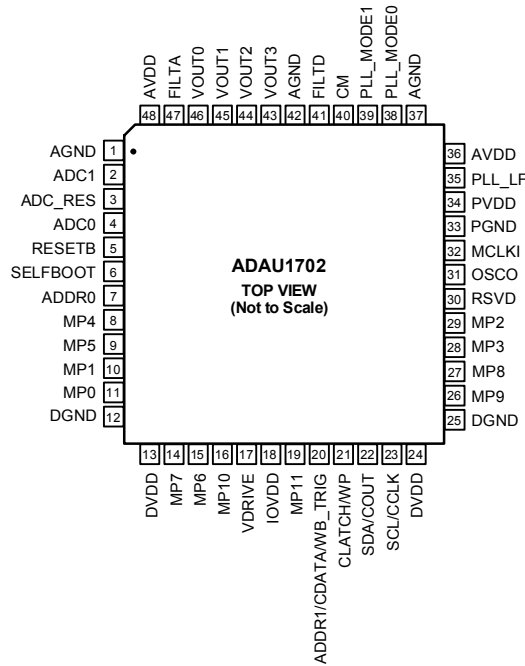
AVDD 48
FILTA 47
VOUT0 46
VOUT1 45
VOUT2 44
VOUT3 43
AGND 42
FILTD 41
CM 40
PLL_MODE1 39
PLL_MODE0 38
AGND 37

AGND 1
ADC1 2
ADC_RES 3
ADC0 4
RESETB 5
SELFBOOT 6
ADDR0 7
MP4 8
MP5 9
MP1 10
MP0 11
DGND 12

ADAU1702
TOP VIEW
(Not to Scale)

36 AVDD
35 PLL_LF
34 PVDD
33 PGND
32 MCLKI
31 OSCO
30 RSVD
29 MP2
28 MP3
27 MP8
26 MP9
25 DGND

13 DVDD
14 MP7
15 MP6
16 MP10
17 VDRIVE
18 IOVDD
19 MP11
20 ADDR1/CDATA/WB_TRIG
21 CLATCH/WP
22 SDA/COUT
23 SCL/CCLK
24 DVDD